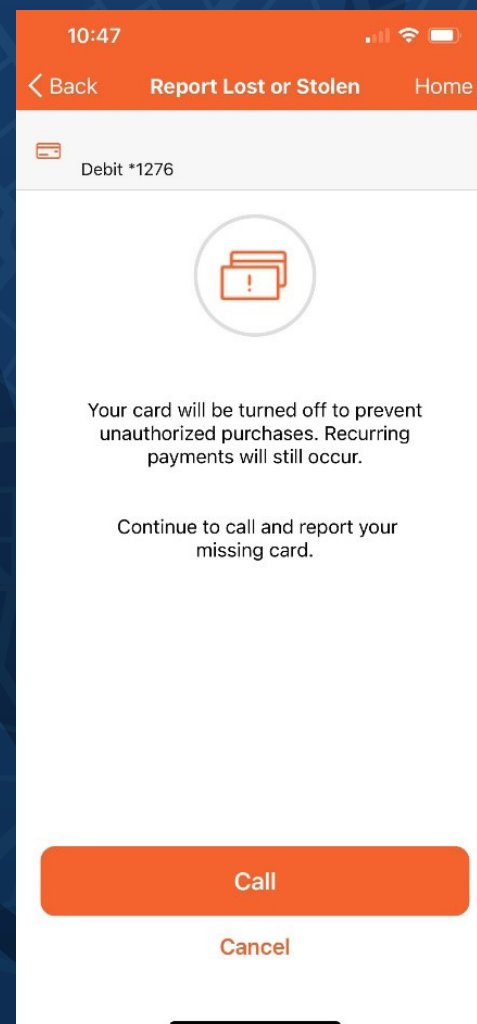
10:47

Back Report Lost or Stolen Home

Debit *1276

!

Your card will be turned off to prevent unauthorized purchases. Recurring payments will still occur.

Continue to call and report your missing card.

Call

Cancel